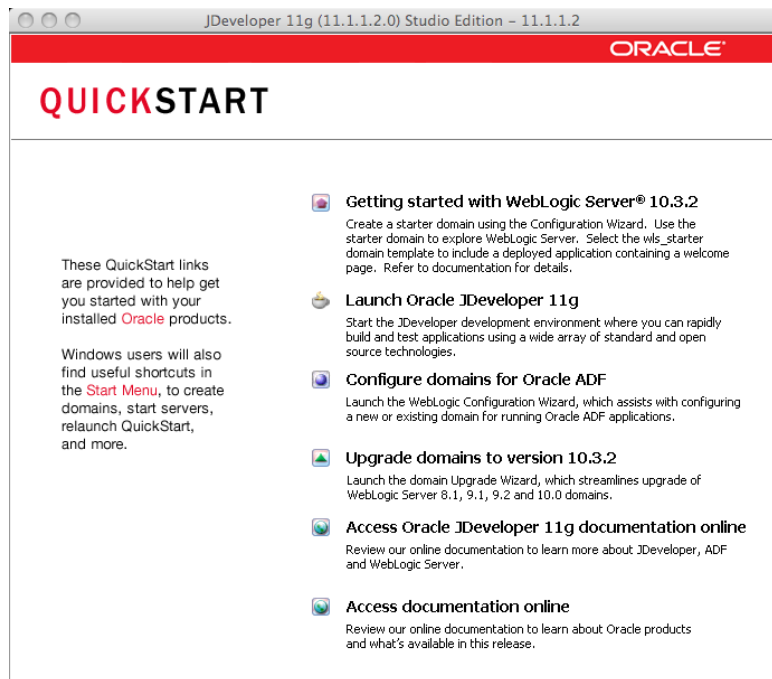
JDeveloper 11g (11.1.1.2.0) Studio Edition – 11.1.1.2

ORACLE®

QUICKSTART

These QuickStart links are provided to help get you started with your installed Oracle products.

Windows users will also find useful shortcuts in the Start Menu, to create domains, start servers, relaunch QuickStart, and more.

Getting started with WebLogic Server® 10.3.2
Create a starter domain using the Configuration Wizard. Use the starter domain to explore WebLogic Server. Select the wls_starter domain template to include a deployed application containing a welcome page. Refer to documentation for details.

Launch Oracle JDeveloper 11g
Start the JDeveloper development environment where you can rapidly build and test applications using a wide array of standard and open source technologies.

Configure domains for Oracle ADF
Launch the WebLogic Configuration Wizard, which assists with configuring a new or existing domain for running Oracle ADF applications.

Upgrade domains to version 10.3.2
Launch the domain Upgrade Wizard, which streamlines upgrade of WebLogic Server 8.1, 9.1, 9.2 and 10.0 domains.

Access Oracle JDeveloper 11g documentation online
Review our online documentation to learn more about JDeveloper, ADF and WebLogic Server.

Access documentation online
Review our online documentation to learn about Oracle products and what's available in this release.